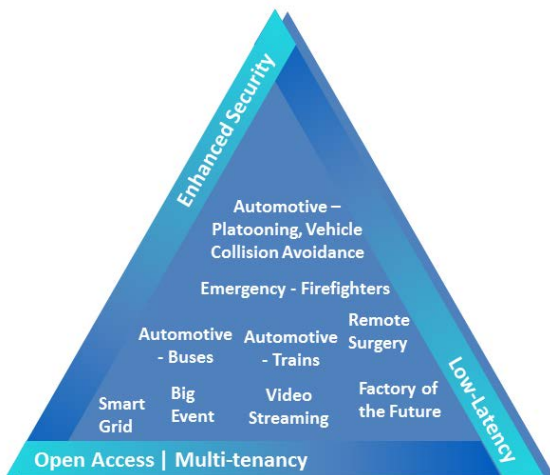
Enhanced Security

Low-Latency

Open Access | Multi-tenancy

Automotive – Platooning, Vehicle Collision Avoidance

Emergency - Firefighters

Automotive - Buses

Automotive - Trains

Remote Surgery

Smart Grid

Big Event

Video Streaming

Factory of the Future